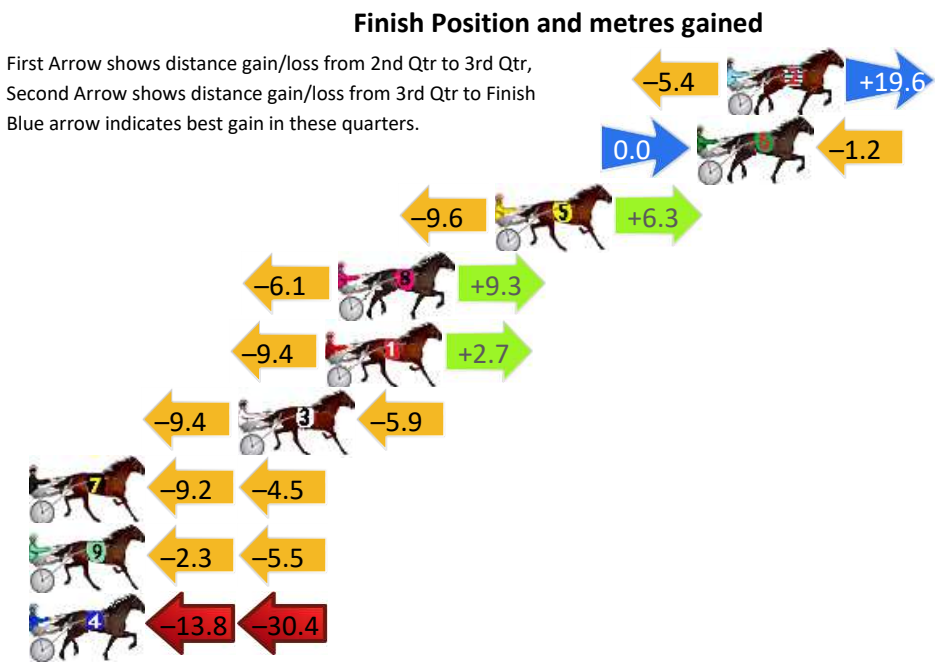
Finish Position and metres gained

First Arrow shows distance gain/loss from 2nd Qtr to 3rd Qtr,
Second Arrow shows distance gain/loss from 3rd Qtr to Finish
Blue arrow indicates best gain in these quarters.

–5.4 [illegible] +19.6

0.0 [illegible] –1.2

–9.6 5 +6.3

–6.1 8 +9.3

–9.4 1 +2.7

–9.4 3 –5.9

7 –9.2 –4.5

9 –2.3 –5.5

4 –13.8 –30.4